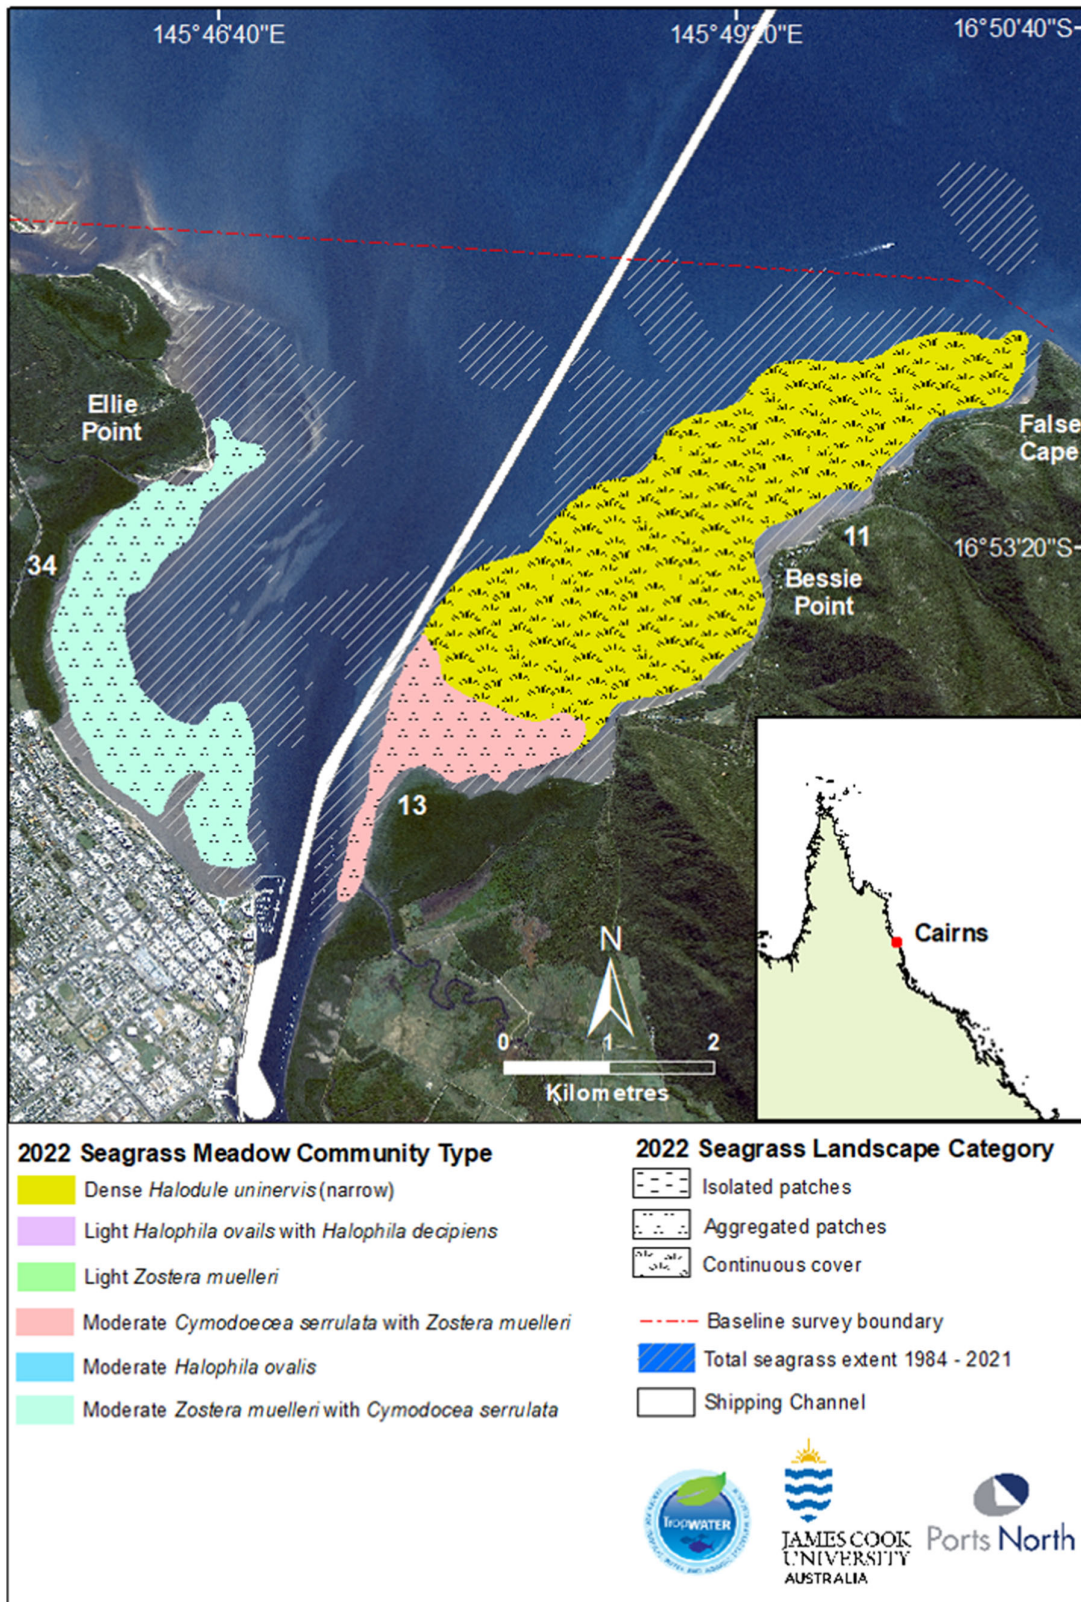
145°46'40"E

145°49'20"E

16°50'40"S

Ellie Point

False Cape

34

11

16°53'20"S

Bessie Point

13

N

0 1 2

Kilometres

Cairns

2022 Seagrass Meadow Community Type

Dense *Halodule uninervis* (narrow)

Light *Halophila ovails* with *Halophila decipiens*

Light *Zostera muelleri*

Moderate *Cymodoecea serrulata* with *Zostera muelleri*

Moderate *Halophila ovalis*

Moderate *Zostera muelleri* with *Cymodocea serrulata*

2022 Seagrass Landscape Category

Isolated patches

Aggregated patches

Continuous cover

Baseline survey boundary

Total seagrass extent 1984 - 2021

Shipping Channel

TropWATER

JAMES COOK UNIVERSITY AUSTRALIA

Ports North